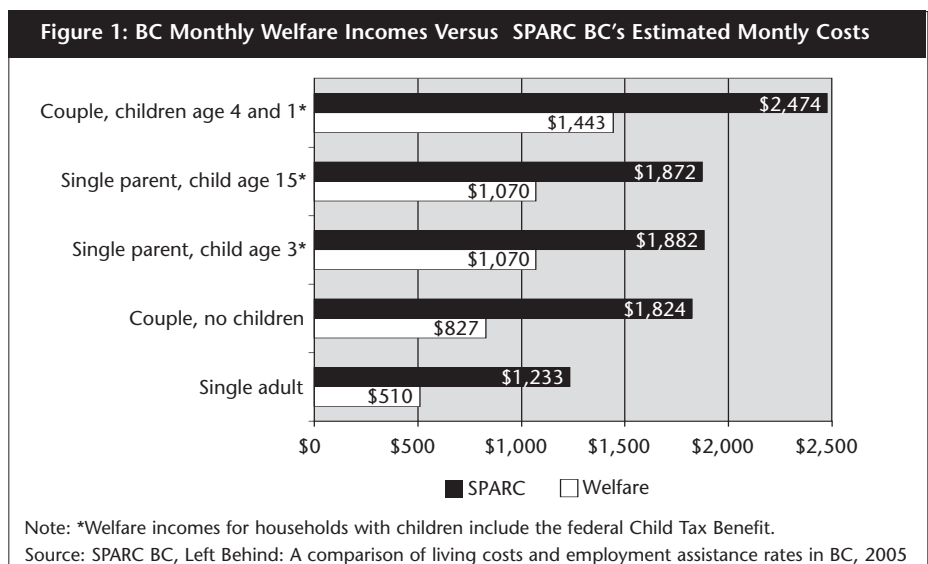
Figure 1: BC Monthly Welfare Incomes Versus SPARC BC's Estimated Montly Costs

Couple, children age 4 and 1*
$2,474
$1,443

Single parent, child age 15*
$1,872
$1,070

Single parent, child age 3*
$1,882
$1,070

Couple, no children
$1,824
$827

Single adult
$1,233
$510

$0 $500 $1,000 $1,500 $2,000 $2,500

SPARC Welfare

Note: *Welfare incomes for households with children include the federal Child Tax Benefit.
Source: SPARC BC, Left Behind: A comparison of living costs and employment assistance rates in BC, 2005